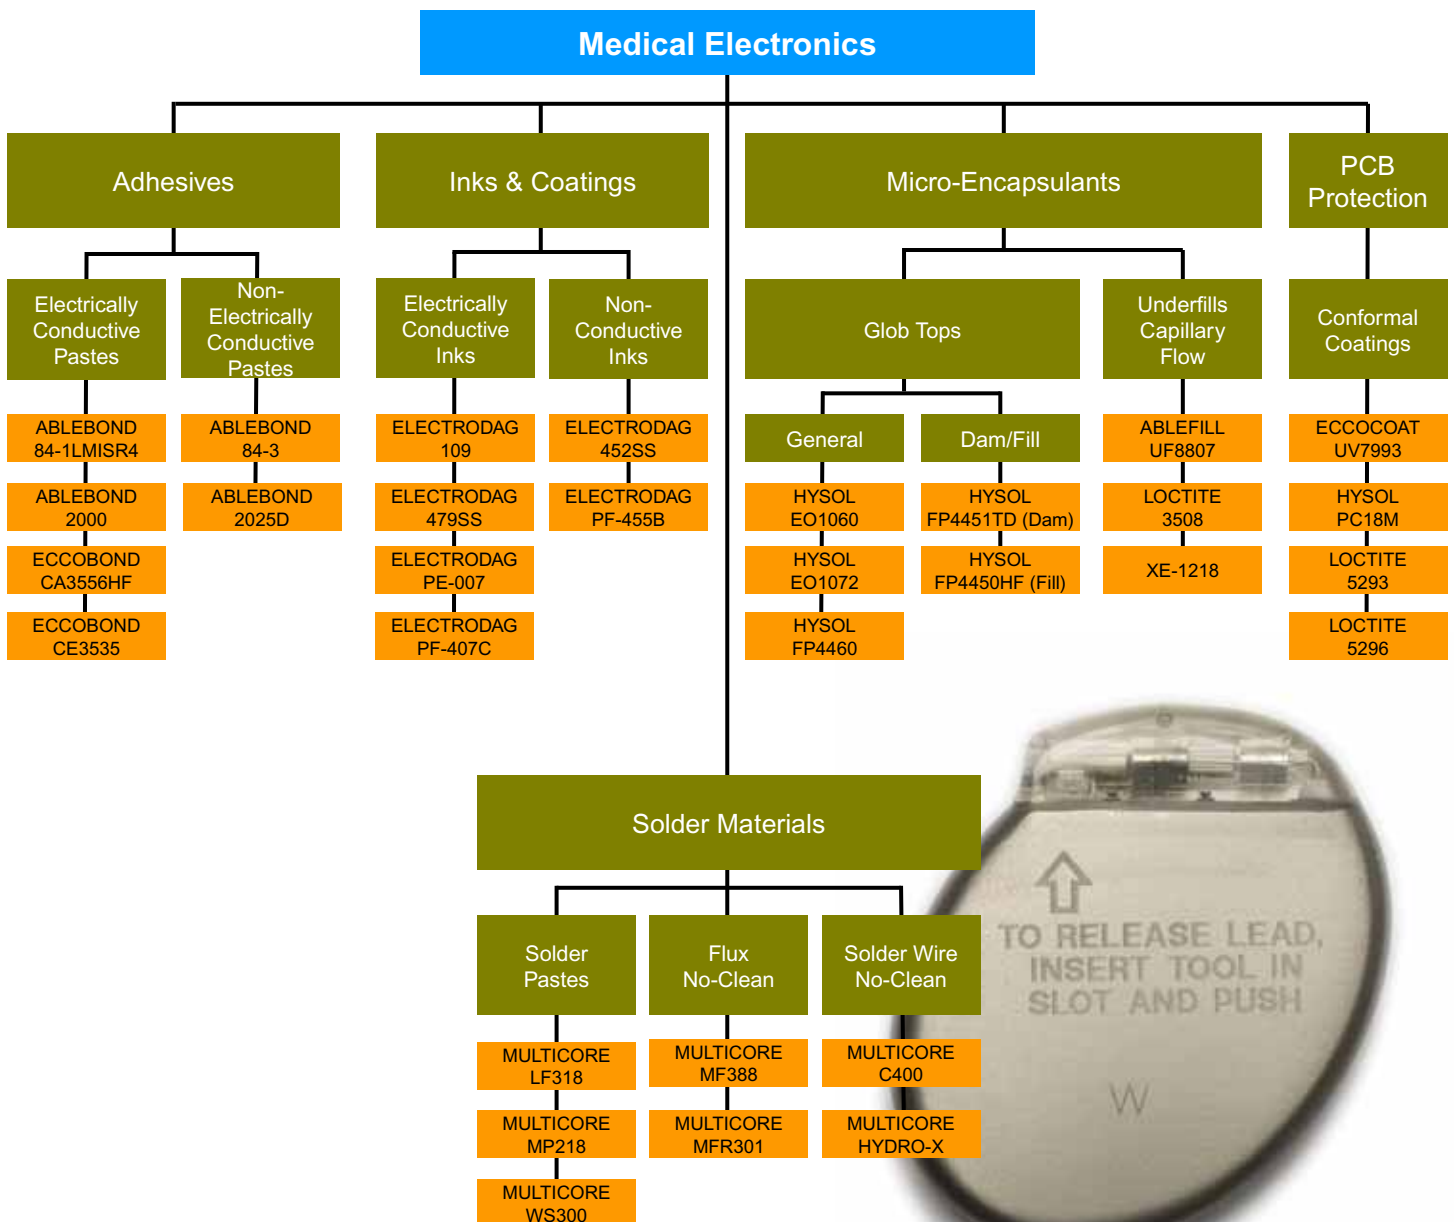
Medical Electronics

Adhesives

Electrically Conductive Pastes

ABLEBOND 84-1LMISR4

ABLEBOND 2000

ECCOBOND CA3556HF

ECCOBOND CE3535

Non-Electrically Conductive Pastes

ABLEBOND 84-3

ABLEBOND 2025D

Inks & Coatings

Electrically Conductive Inks

ELECTRODAG 109

ELECTRODAG 479SS

ELECTRODAG PE-007

ELECTRODAG PF-407C

Non-Conductive Inks

ELECTRODAG 452SS

ELECTRODAG PF-455B

Micro-Encapsulants

Glob Tops

General

HYSOL EO1060

HYSOL EO1072

HYSOL FP4460

Dam/Fill

HYSOL FP4451TD (Dam)

HYSOL FP4450HF (Fill)

Underfills Capillary Flow

ABLEFILL UF8807

LOCTITE 3508

XE-1218

PCB Protection

Conformal Coatings

ECCOCOAT UV7993

HYSOL PC18M

LOCTITE 5293

LOCTITE 5296

Solder Materials

Solder Pastes

MULTICORE LF318

MULTICORE MP218

MULTICORE WS300

Flux No-Clean

MULTICORE MF388

MULTICORE MFR301

Solder Wire No-Clean

MULTICORE C400

MULTICORE HYDRO-X

TO RELEASE LEAD, INSERT TOOL IN SLOT AND PUSH

W